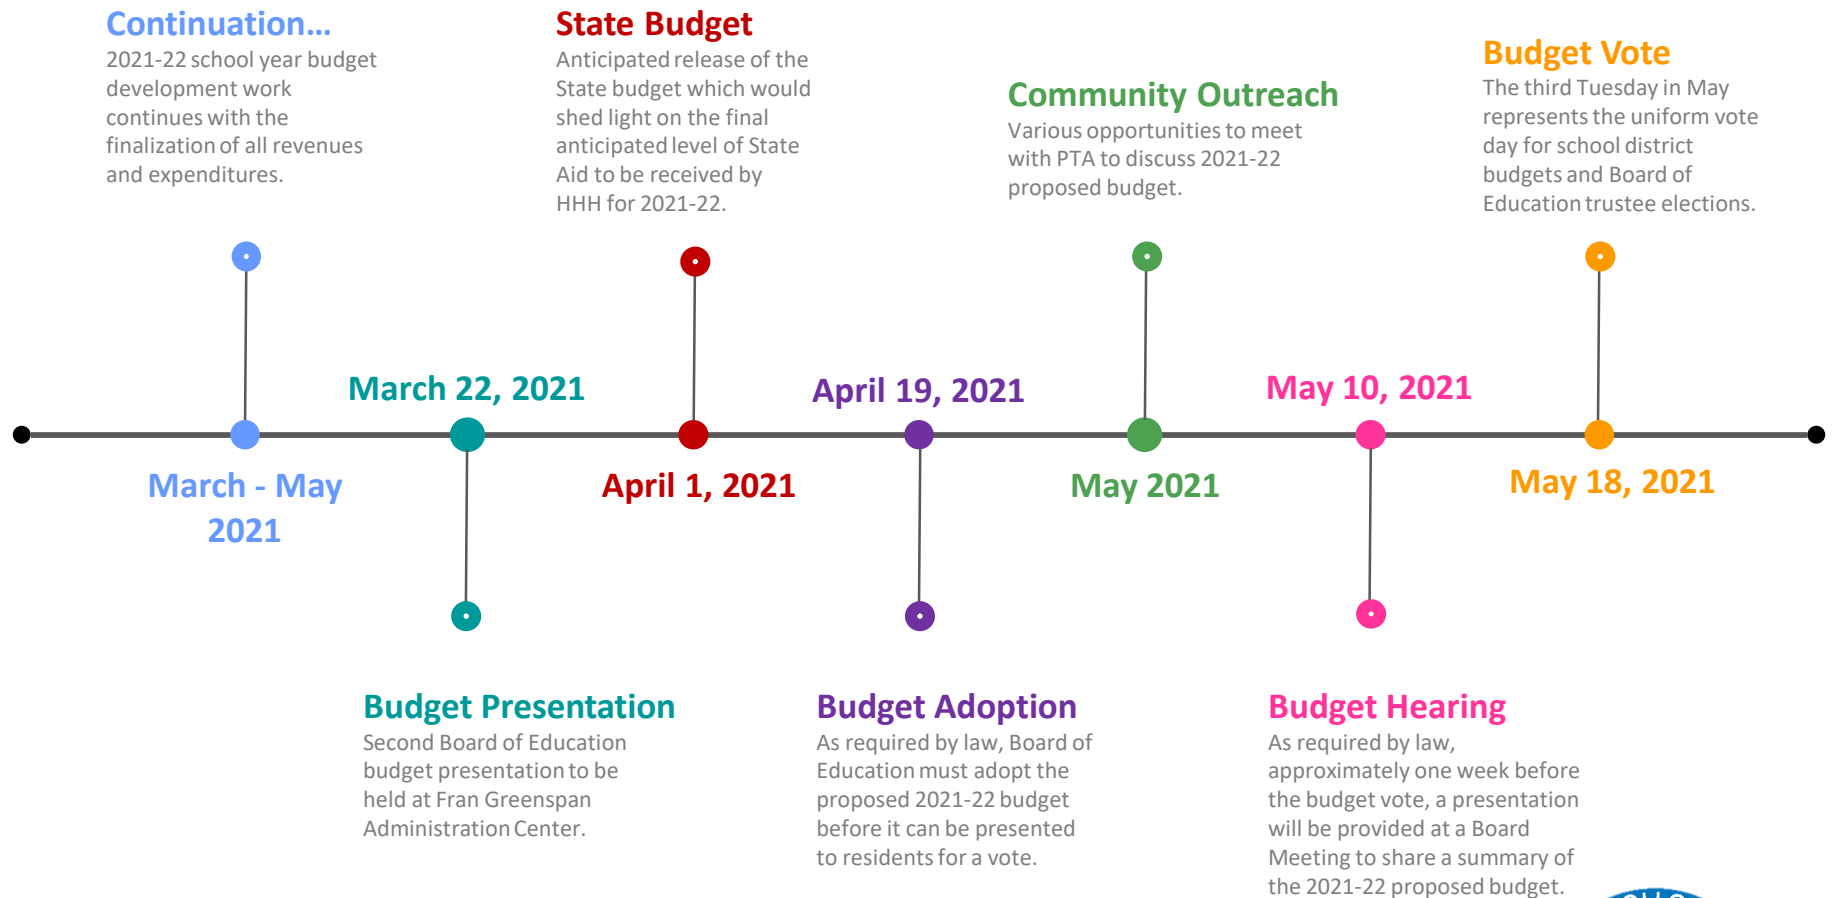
Continuation...
2021-22 school year budget development work continues with the finalization of all revenues and expenditures.

State Budget
Anticipated release of the State budget which would shed light on the final anticipated level of State Aid to be received by HHH for 2021-22.

Community Outreach
Various opportunities to meet with PTA to discuss 2021-22 proposed budget.

Budget Vote
The third Tuesday in May represents the uniform vote day for school district budgets and Board of Education trustee elections.

March 22, 2021

April 19, 2021

May 10, 2021

March - May 2021

April 1, 2021

May 2021

May 18, 2021

Budget Presentation
Second Board of Education budget presentation to be held at Fran Greenspan Administration Center.

Budget Adoption
As required by law, Board of Education must adopt the proposed 2021-22 budget before it can be presented to residents for a vote.

Budget Hearing
As required by law, approximately one week before the budget vote, a presentation will be provided at a Board Meeting to share a summary of the 2021-22 proposed budget.